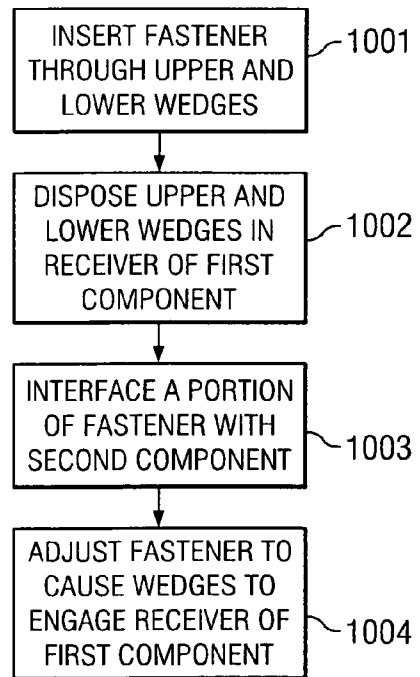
INSERT FASTENER THROUGH UPPER AND LOWER WEDGES

1001

DISPOSE UPPER AND LOWER WEDGES IN RECEIVER OF FIRST COMPONENT

1002

INTERFACE A PORTION OF FASTENER WITH SECOND COMPONENT

1003

ADJUST FASTENER TO CAUSE WEDGES TO ENGAGE RECEIVER OF FIRST COMPONENT

1004